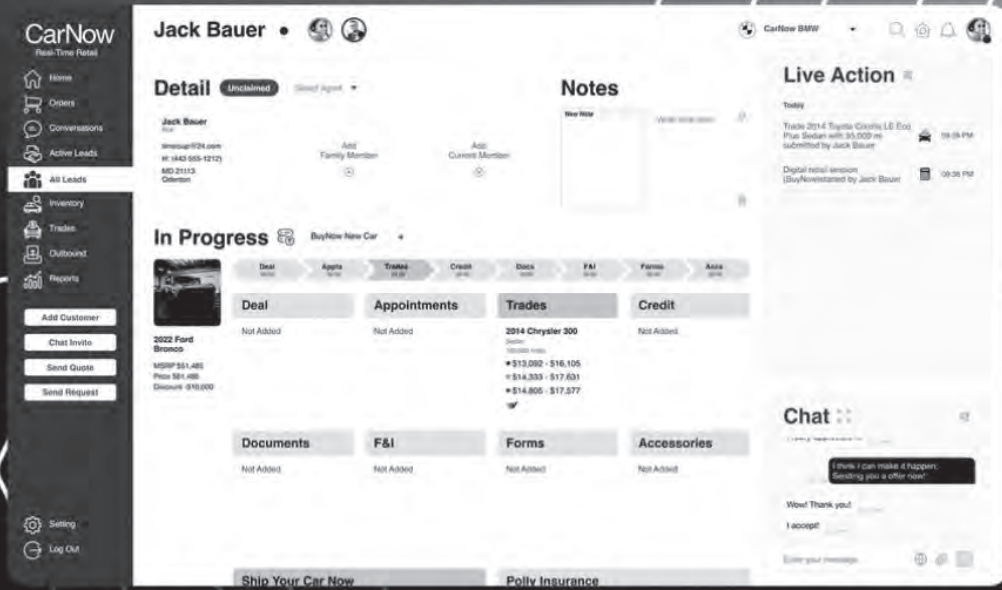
CarNow
Real-Time Retail

Home
Orders
Conversations
Active Leads
All Leads
Inventory
Trades
Outbound
Reports

Add Customer
Chat Invite
Send Quote
Send Request

Setting
Log Out

Jack Bauer •

CarNow BMW

Detail Unclaimed Select Agent

Jack Bauer
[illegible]
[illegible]@24.com
M: (442-555-1212)
MD 21113
Odenton

Add Family Member
Add Current Member

Notes
New Note

In Progress BuyNow New Car

Deal Appts Trades Credit Docs F&I Forms Accs

2022 Ford Bronco
MSRP $51,485
Price $61,485
Discount -$10,000

Deal
Not Added

Appointments
Not Added

Trades
2014 Chrysler 300
Sedan
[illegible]
• $13,092 - $16,105
• $14,333 - $17,631
• $14,806 - $17,577

Credit
Not Added

Documents
Not Added

F&I
Not Added

Forms
Not Added

Accessories
Not Added

Ship Your Car Now

Polly Insurance

Live Action
Today
Trade 2014 Toyota Corolla LE Eco Plus Sedan with 95,000 mi submitted by Jack Bauer 08:36 PM
Digital retail session (BuyNow)started by Jack Bauer 08:36 PM

Chat
I think I can make it happen. Sending you a offer now!
Wow! Thank you!
I accept!
Enter your message